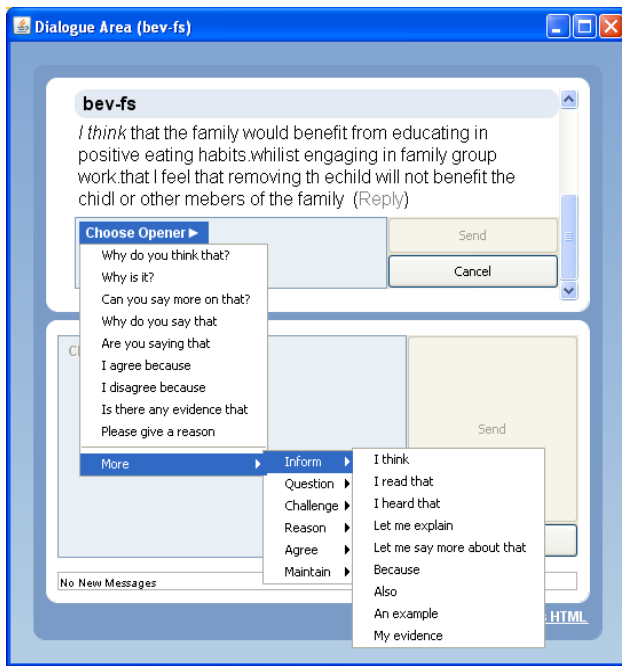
Dialogue Area (bev-fs)

bev-fs

*I think* that the family would benefit from educating in positive eating habits.whilist engaging in family group work.that I feel that removing th echild will not benefit the chidl or other mebers of the family (Reply)

Choose Opener ▸

Send

Cancel

Why do you think that?
Why is it?
Can you say more on that?
Why do you say that
Are you saying that
I agree because
I disagree because
Is there any evidence that
Please give a reason

More

Inform
Question
Challenge
Reason
Agree
Maintain

I think
I read that
I heard that
Let me explain
Let me say more about that
Because
Also
An example
My evidence

Cl

Send

No New Messages

HTML